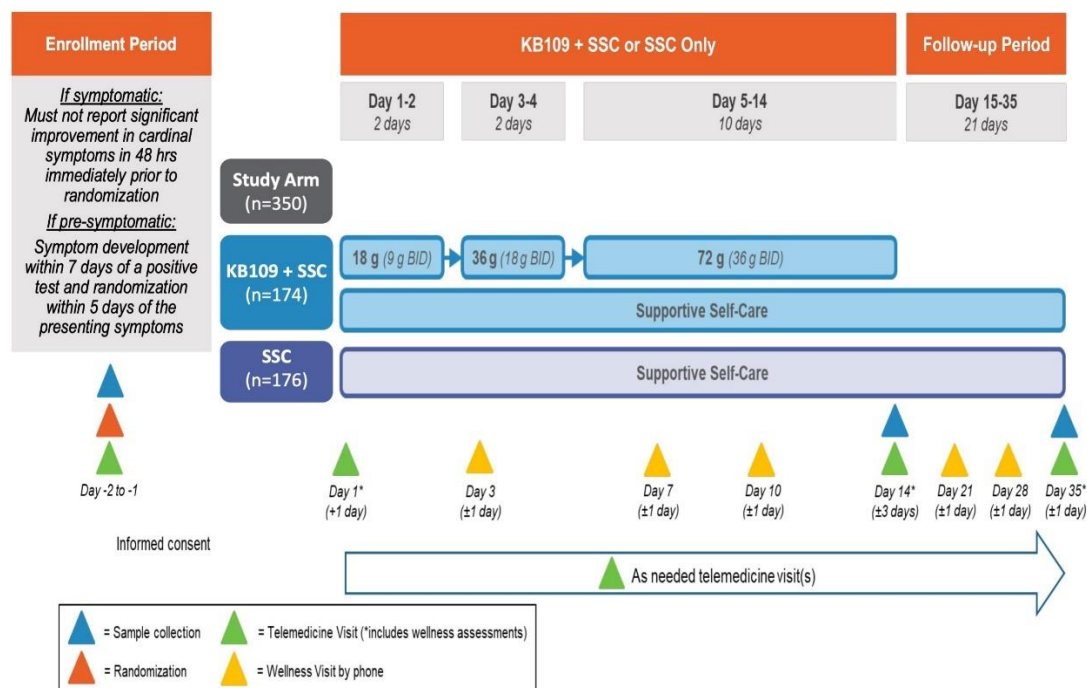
Enrollment Period

KB109 + SSC or SSC Only

Follow-up Period

If symptomatic:
Must not report significant improvement in cardinal symptoms in 48 hrs immediately prior to randomization

If pre-symptomatic:
Symptom development within 7 days of a positive test and randomization within 5 days of the presenting symptoms

Day 1-2
2 days

Day 3-4
2 days

Day 5-14
10 days

Day 15-35
21 days

Study Arm
(n=350)

KB109 + SSC
(n=174)

18 g (9 g BID)

36 g (18 g BID)

72 g (36 g BID)

Supportive Self-Care

SSC
(n=176)

Supportive Self-Care

Day -2 to -1

Day 1*
(+1 day)

Day 3
(±1 day)

Day 7
(±1 day)

Day 10
(±1 day)

Day 14*
(±3 days)

Day 21
(±1 day)

Day 28
(±1 day)

Day 35*
(±1 day)

Informed consent

As needed telemedicine visit(s)

= Sample collection
= Telemedicine Visit (*includes wellness assessments)
= Randomization
= Wellness Visit by phone